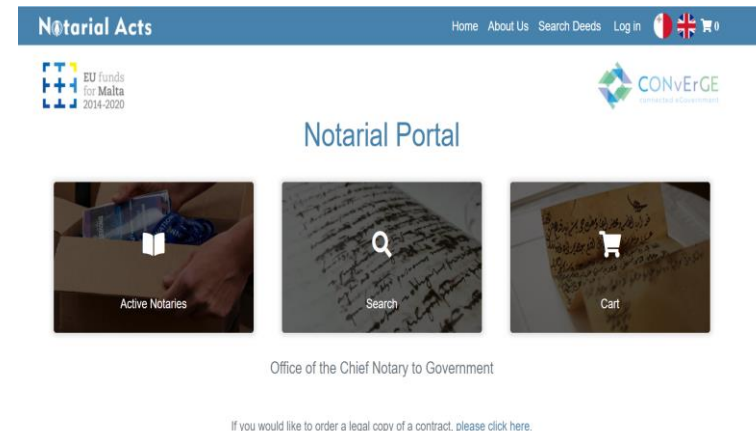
Notarial Acts

Home About Us Search Deeds Log in 0

EU funds for Malta 2014-2020

CONvErGE connected eGovernment

Notarial Portal

Active Notaries

Search

Cart

Office of the Chief Notary to Government

If you would like to order a legal copy of a contract, please click here.